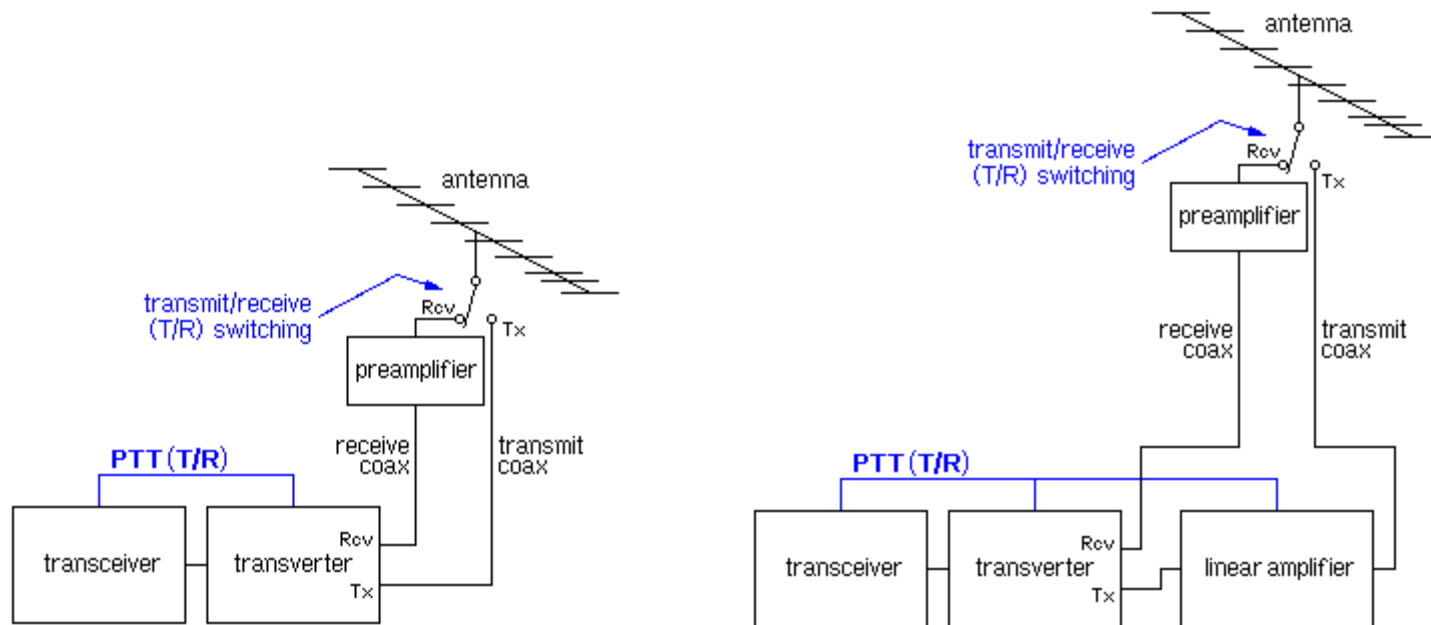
antenna

transmit/receive
(T/R) switching

Rcv

Tx

preamplifier

receive
coax

transmit
coax

PTT (T/R)

transceiver

transverter

Rcv

Tx

antenna

transmit/receive
(T/R) switching

Rcv

Tx

preamplifier

receive
coax

transmit
coax

PTT (T/R)

transceiver

transverter

Rcv

Tx

linear amplifier